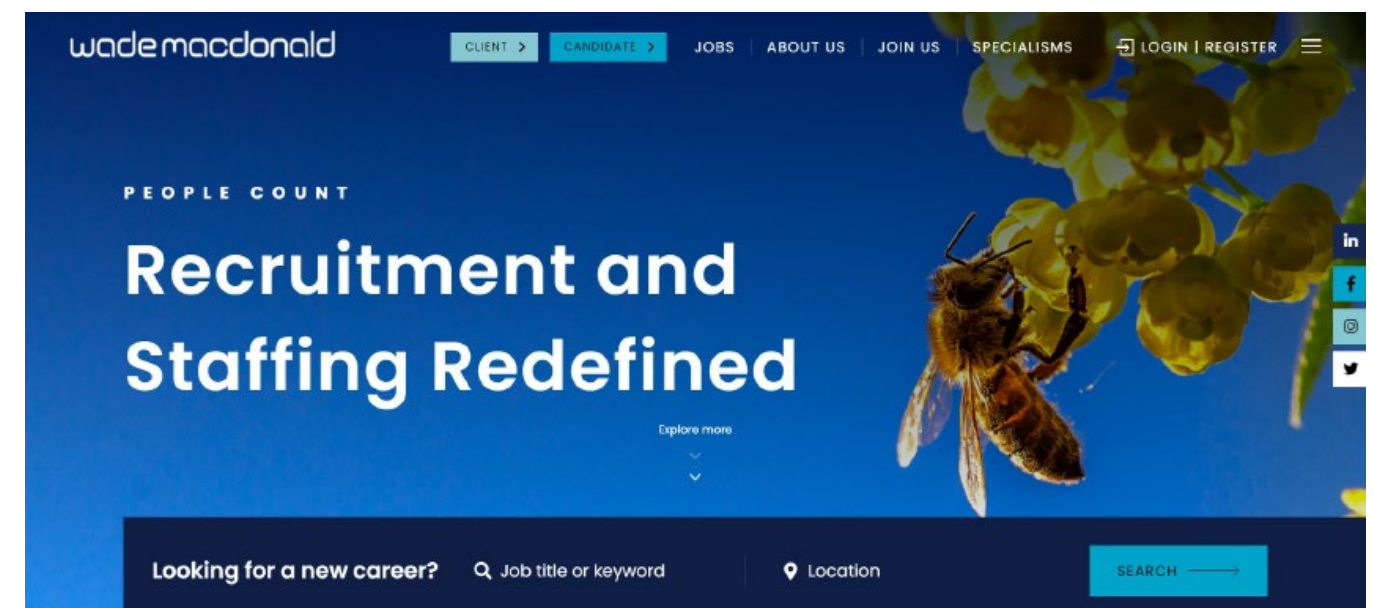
wademacdonald

CLIENT >
CANDIDATE >
JOBS | ABOUT US | JOIN US | SPECIALISMS
LOGIN | REGISTER

PEOPLE COUNT

Recruitment and Staffing Redefined

Explore more

in
f

Looking for a new career?
Job title or keyword
Location
SEARCH